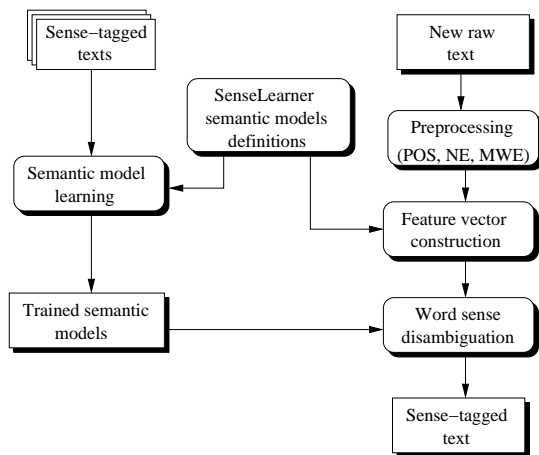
Sense−tagged texts

New raw text

SenseLearner semantic models definitions

Preprocessing (POS, NE, MWE)

Semantic model learning

Feature vector construction

Trained semantic models

Word sense disambiguation

Sense−tagged text